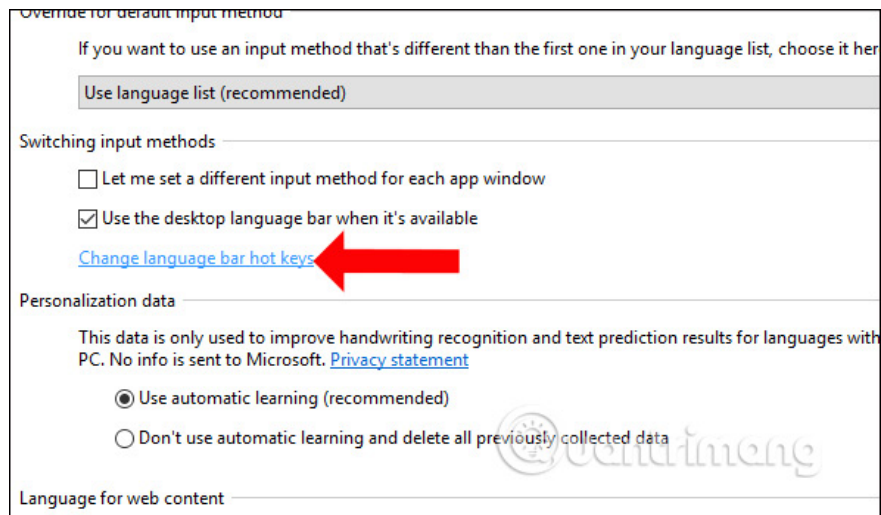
Override for default input method

If you want to use an input method that's different than the first one in your language list, choose it her

Use language list (recommended)

Switching input methods

Let me set a different input method for each app window

Use the desktop language bar when it's available

Change language bar hot keys

Personalization data

This data is only used to improve handwriting recognition and text prediction results for languages with PC. No info is sent to Microsoft. Privacy statement

Use automatic learning (recommended)

Don't use automatic learning and delete all previously collected data

Quantrimang

Language for web content